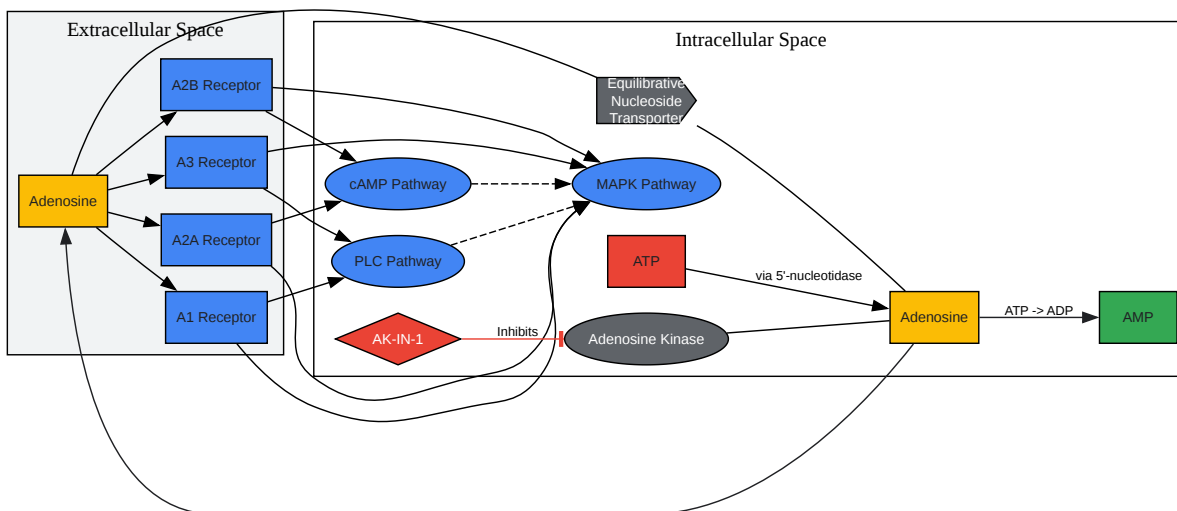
Extracellular Space

Intracellular Space

A2B Receptor

A3 Receptor

Adenosine

A2A Receptor

A1 Receptor

Equilibrative Nucleoside Transporter

cAMP Pathway

MAPK Pathway

PLC Pathway

ATP

via 5'-nucleotidase

Adenosine

ATP -> ADP

AMP

AK-IN-1

Inhibits

Adenosine Kinase